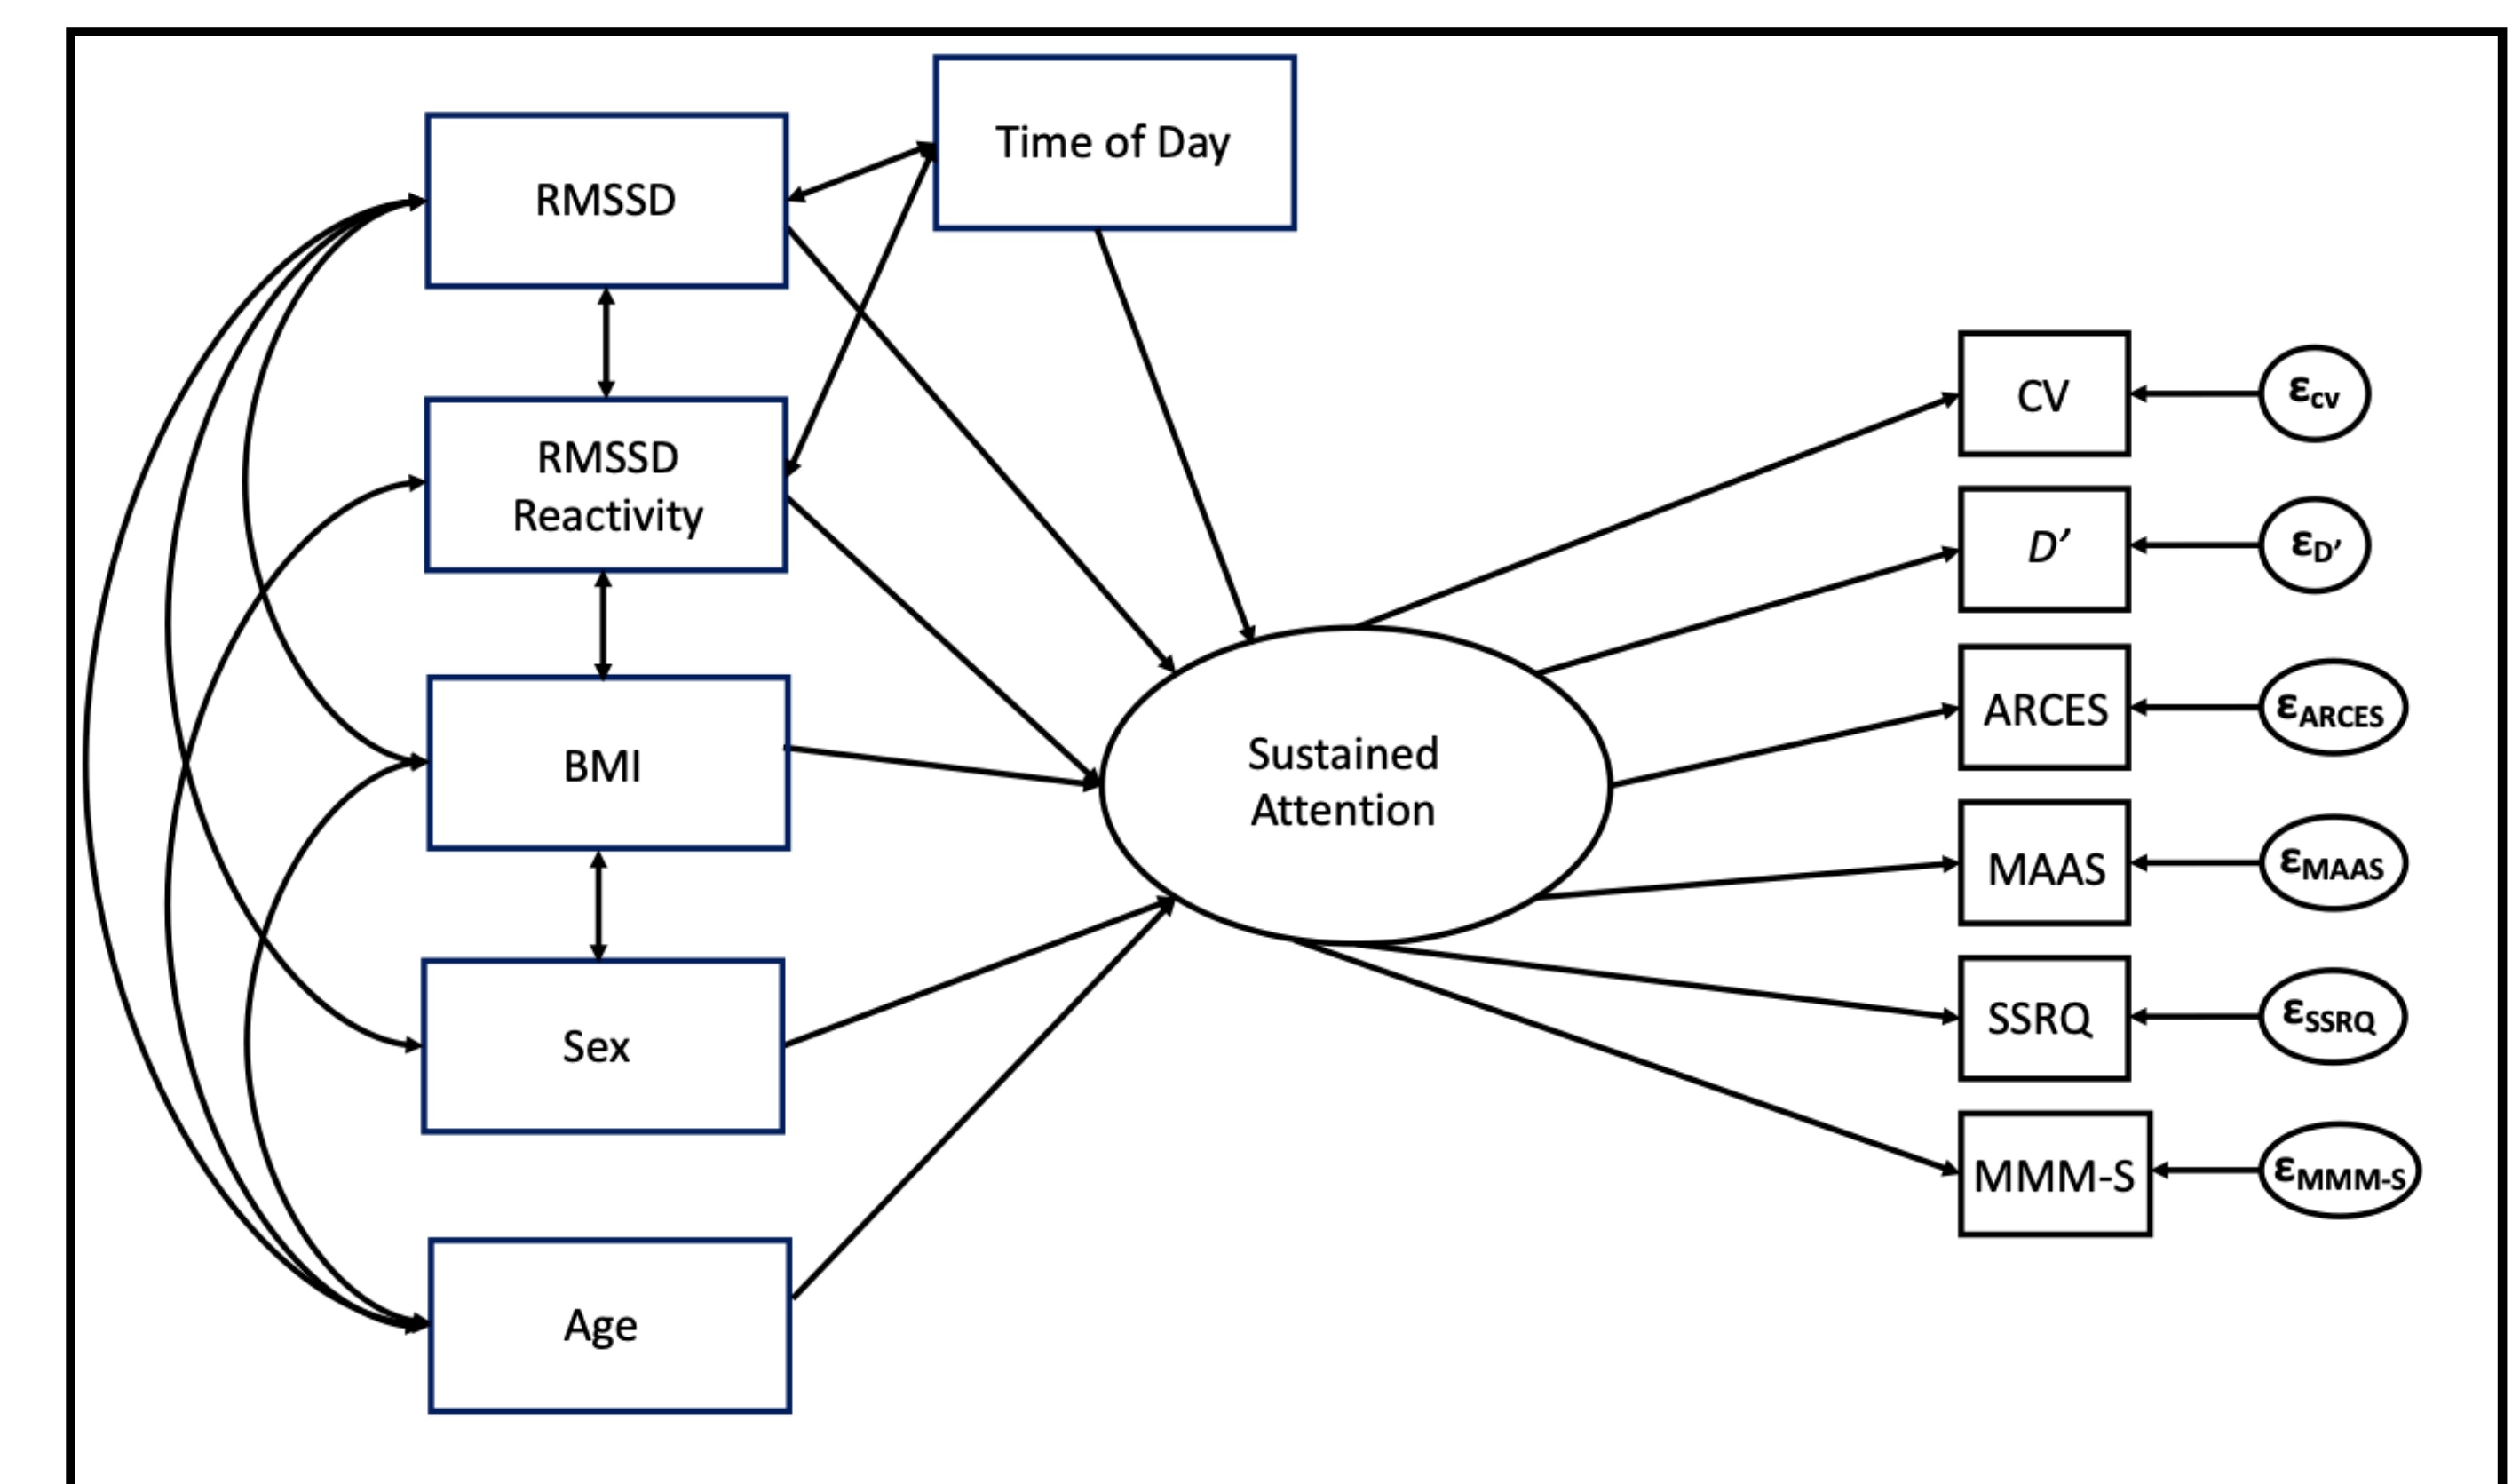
RMSSD

Time of Day

RMSSD Reactivity

BMI

Sex

Age

Sustained Attention

CV

$\varepsilon_{CV}$

D′

$\varepsilon_{D'}$

ARCES

$\varepsilon_{ARCES}$

MAAS

$\varepsilon_{MAAS}$

SSRQ

$\varepsilon_{SSRQ}$

MMM-S

$\varepsilon_{MMM-S}$